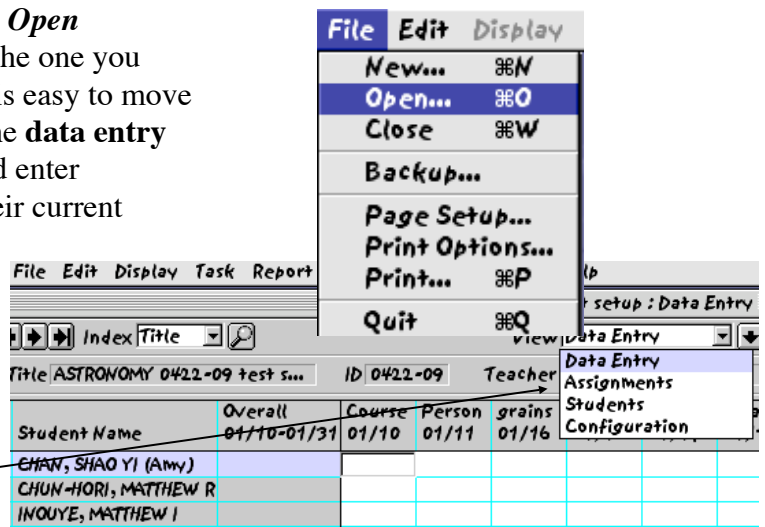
Open
he one you
s easy to move
e data entry
d enter
ir current

File Edit Display
New... ⌘N
Open... ⌘O
Close ⌘W
Backup...
Page Setup...
Print Options...
Print... ⌘P
Quit ⌘Q

File Edit Display Task Report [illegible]lp
Index Title
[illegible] setup : Data Entry
View Data Entry
Title ASTRONOMY 0422-09 test s... ID 0422-09 Teacher
Data Entry
Assignments
Students
Configuration

| Student Name | Overall 01/10-01/31 | Course 01/10 | Person 01/11 | grains 01/16 |
|---|---|---|---|---|
| CHAN, SHAO YI (Amy) | | | | |
| CHUN-HORI, MATTHEW R | | | | |
| INOUYE, MATTHEW I | | | | |